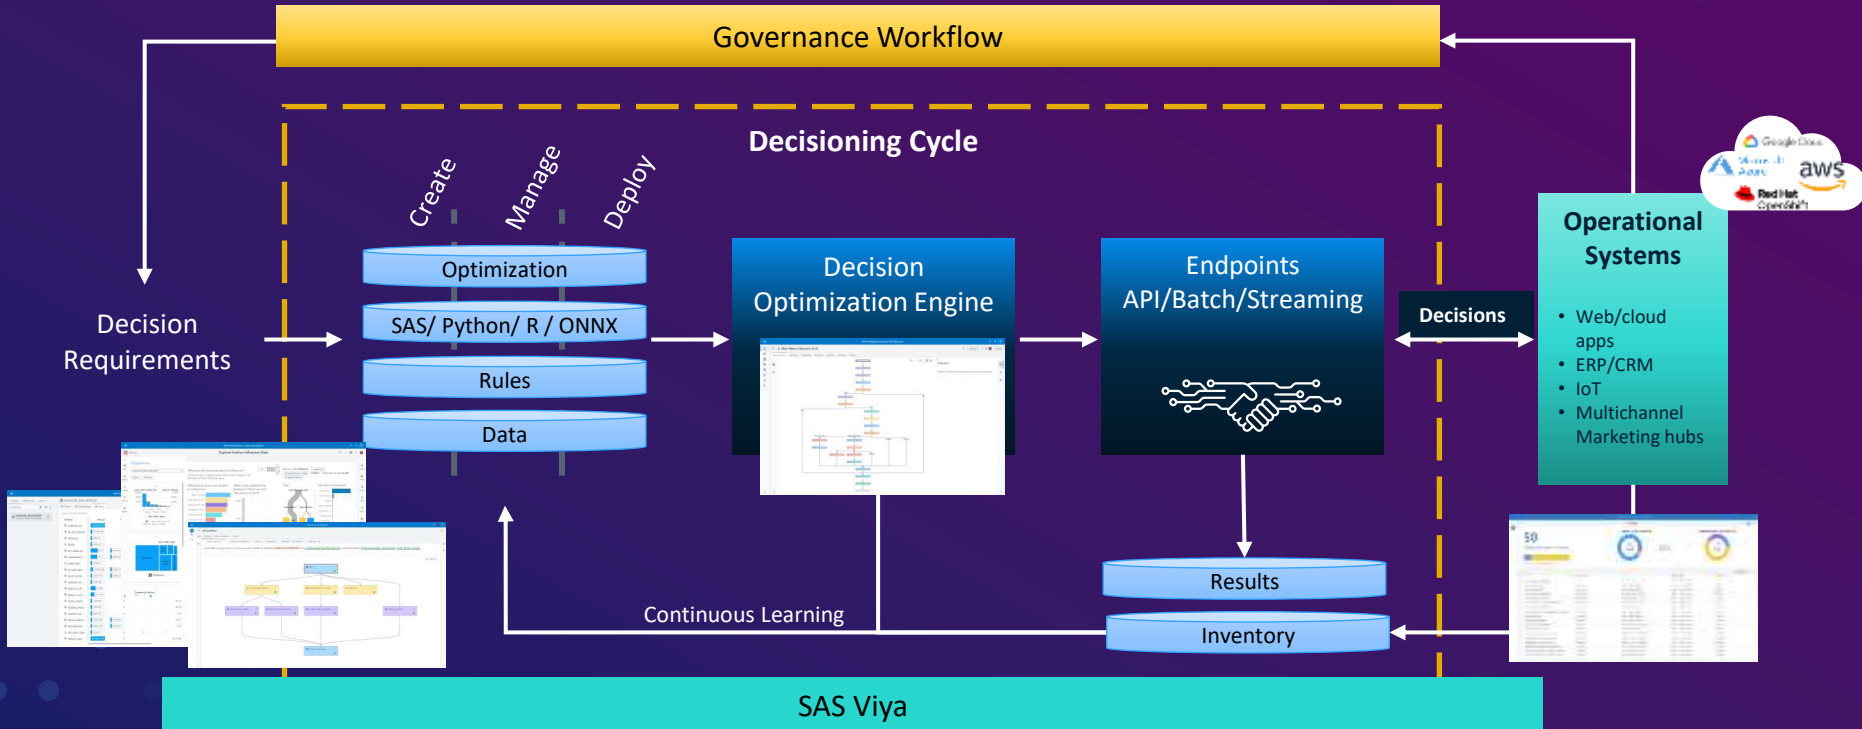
Governance Workflow

Decisioning Cycle

Create

Manage

Deploy

Decision Requirements

Optimization

SAS/ Python/ R / ONNX

Rules

Data

Decision Optimization Engine

Endpoints API/Batch/Streaming

Decisions

Google Cloud

Microsoft Azure

aws

Red Hat OpenShift

Operational Systems

- Web/cloud apps
- ERP/CRM
- IoT
- Multichannel Marketing hubs

Results

Continuous Learning

Inventory

SAS Viya